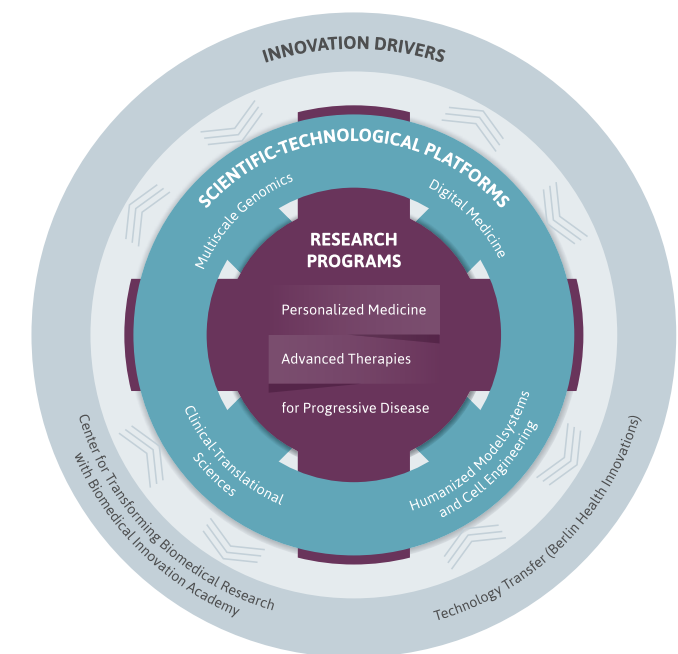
INNOVATION DRIVERS

SCIENTIFIC-TECHNOLOGICAL PLATFORMS

Multiscale Genomics

Digital Medicine

RESEARCH PROGRAMS

Personalized Medicine

Advanced Therapies

for Progressive Disease

Clinical-Translational Sciences

Humanized Modelsystems and Cell Engineering

Center for Transforming Biomedical Research with Biomedical Innovation Academy

Technology Transfer (Berlin Health Innovations)